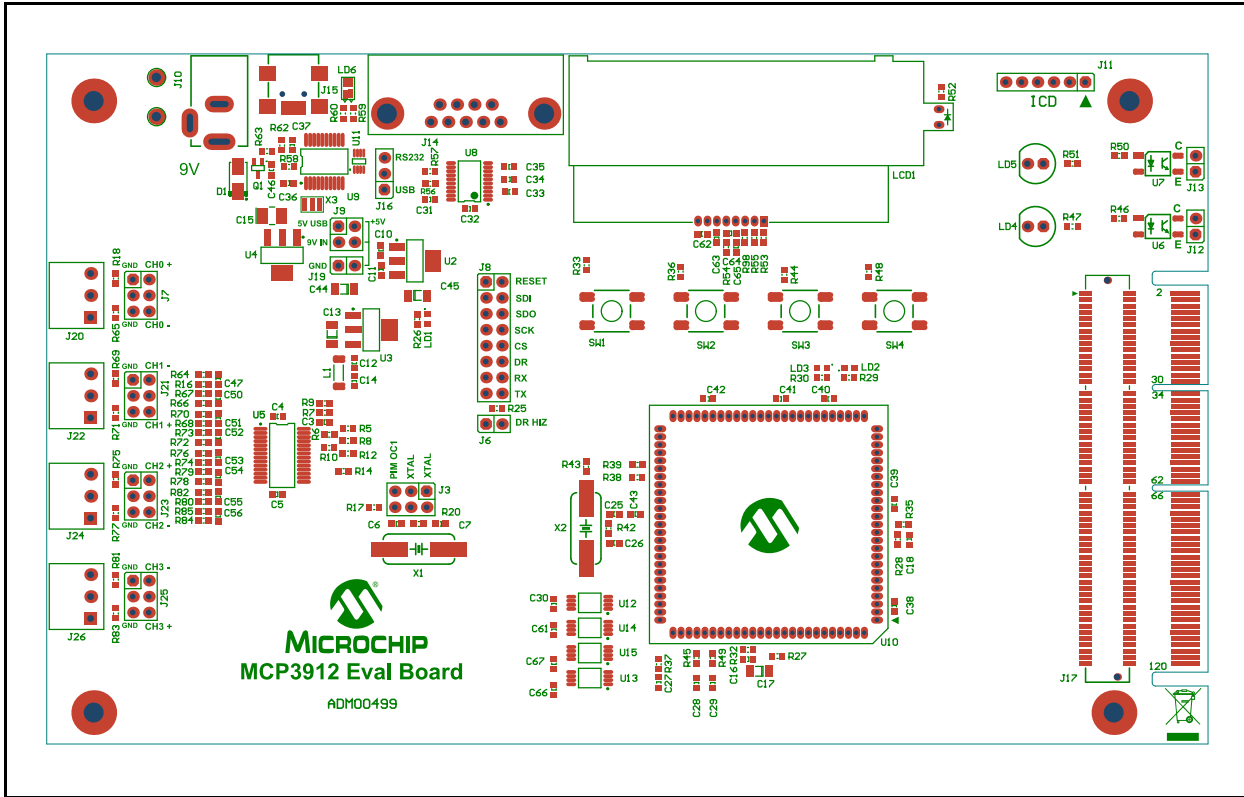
J10
9V
LD6
J15
R60 R59
R63 R62 C37
U11
R58
Q1
D1
C46
C36
U9
X3
RS232
USB
J16
R57
R56
C31
U8
C32
C35
C34
C33
J14
LCD1
R52
J11
ICD
LD5
R51
R50
C
E
U7
J13
LD4
R47
R46
C
E
U6
J12
C15
U4
J9
5V USB
+5V
9V IN
GND
J19
C10
C11
U2
C44
C45
R18
GND
CH0 +
J7
R65
GND
CH0 -
J20
J8
RESET
SDI
SDO
SCK
CS
DR
RX
TX
R25
J6
DR HIZ
C13
U3
C12
L1
C14
R26
LD1
R33
R36
C62
C63
C64
R54
C65
R98
R55
R53
R44
R48
SW1
SW2
SW3
SW4
R69
GND
CH1 -
J21
R71
GND
CH1 +
J22
R64
R16
R67
R66
R70
R68
R73
R72
R76
R74
R79
R78
R82
R80
R85
R84
C47
C50
C51
C52
C53
C54
C55
C56
U5
C4
C5
R9
R7
C3
R6
R5
R8
R10
R12
R14
LD3
R30
LD2
R29
C42
C41
C40
2
30
34
62
66
120
R75
GND
CH2 +
J23
R77
GND
CH2 -
J24
R17
PIM OC1
XTAL
XTAL
J3
C6
R20
C7
X1
R43
R39
R38
C43
X2
C25
R42
C26
C39
R35
R28
C18
C38
U10
R81
GND
CH3 -
J25
R83
GND
CH3 +
J26
MICROCHIP
MCP3912 Eval Board
ADM00499
C30
U12
C61
U14
C67
U15
C66
U13
R45
R49
R32
R31
R27
C27
R37
C16
C17
C28
C29
J17